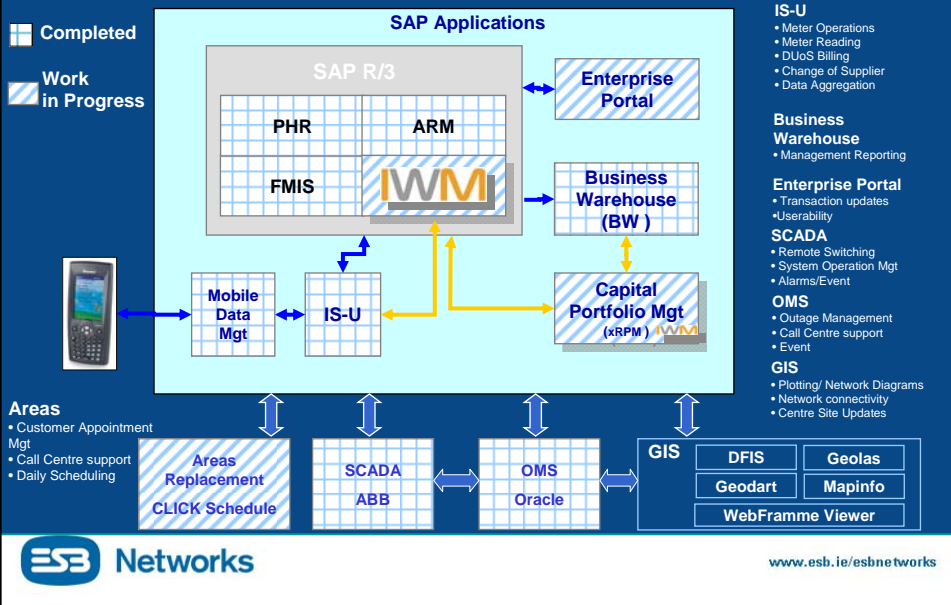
Completed

Work in Progress

SAP Applications

SAP R/3

PHR

ARM

FMIS

IWM

Enterprise Portal

Business Warehouse (BW )

Mobile Data Mgt

IS-U

Capital Portfolio Mgt (xRPM ) IWM

IS-U
• Meter Operations
• Meter Reading
• DUoS Billing
• Change of Supplier
• Data Aggregation

Business Warehouse
• Management Reporting

Enterprise Portal
• Transaction updates
•Userability

SCADA
• Remote Switching
• System Operation Mgt
• Alarms/Event

OMS
• Outage Management
• Call Centre support
• Event

GIS
• Plotting/ Network Diagrams
• Network connectivity
• Centre Site Updates

Areas
• Customer Appointment Mgt
• Call Centre support
• Daily Scheduling

Areas Replacement
CLICK Schedule

SCADA
ABB

OMS
Oracle

GIS

DFIS

Geolas

Geodart

Mapinfo

WebFramme Viewer

ESB Networks

www.esb.ie/esbnetworks